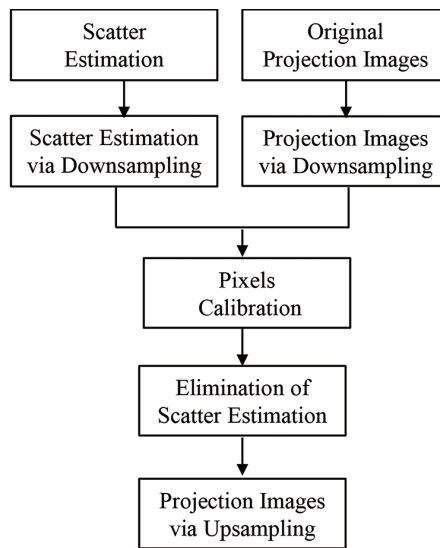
Scatter Estimation

Original Projection Images

Scatter Estimation via Downsampling

Projection Images via Downsampling

Pixels Calibration

Elimination of Scatter Estimation

Projection Images via Upsampling